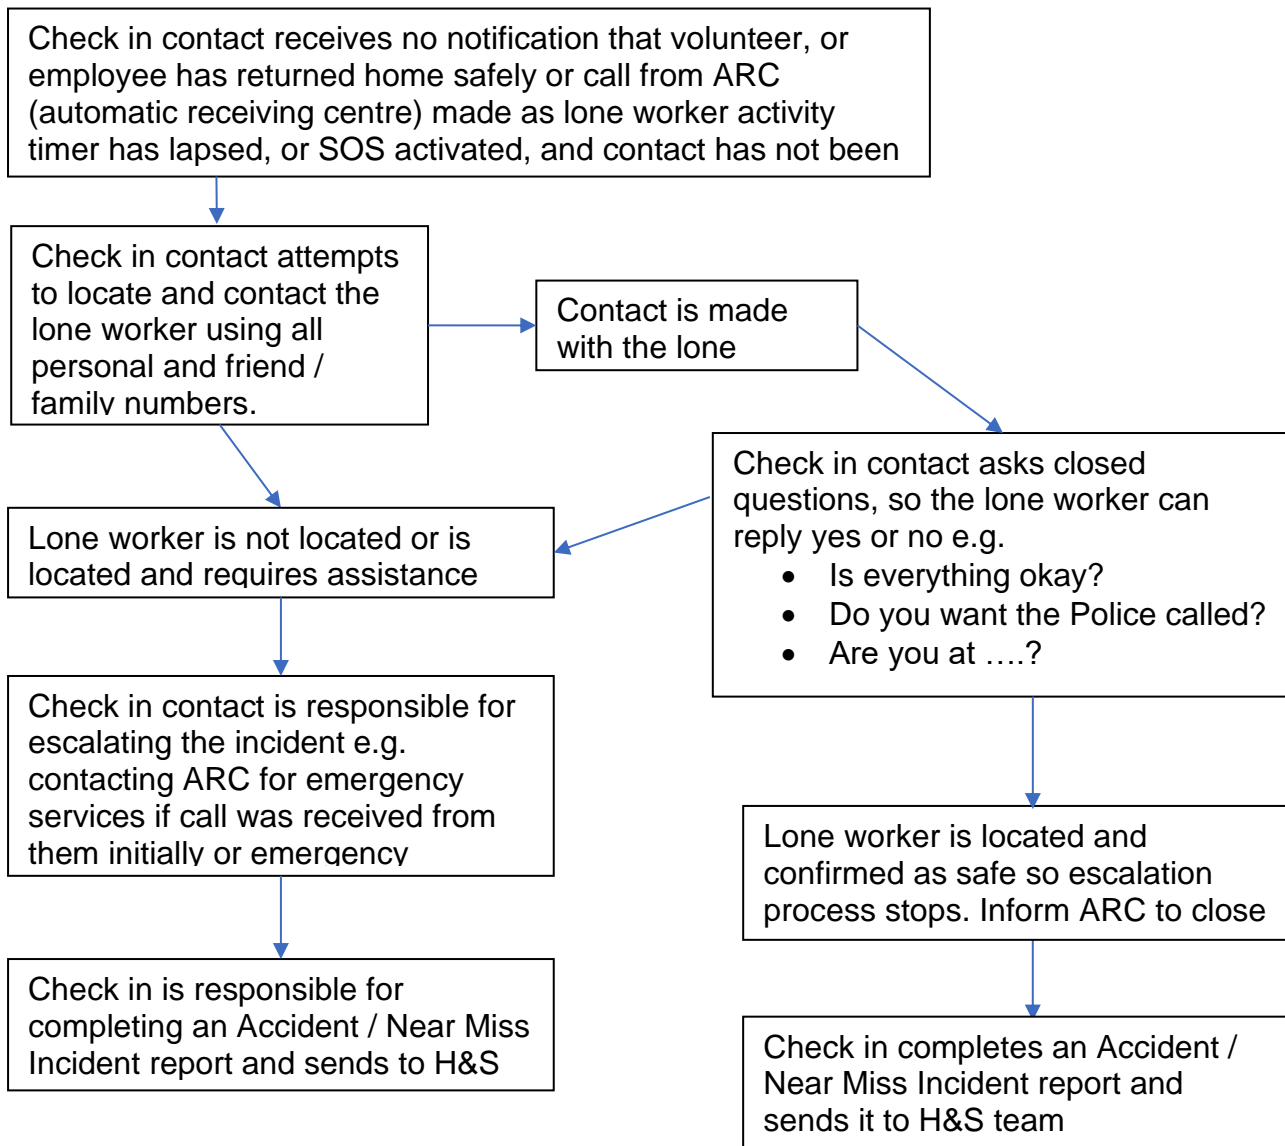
Check in contact receives no notification that volunteer, or employee has returned home safely or call from ARC (automatic receiving centre) made as lone worker activity timer has lapsed, or SOS activated, and contact has not been

Check in contact attempts to locate and contact the lone worker using all personal and friend / family numbers.

Contact is made with the lone

Check in contact asks closed questions, so the lone worker can reply yes or no e.g.
• Is everything okay?
• Do you want the Police called?
• Are you at ….?

Lone worker is not located or is located and requires assistance

Check in contact is responsible for escalating the incident e.g. contacting ARC for emergency services if call was received from them initially or emergency

Check in is responsible for completing an Accident / Near Miss Incident report and sends to H&S

Lone worker is located and confirmed as safe so escalation process stops. Inform ARC to close

Check in completes an Accident / Near Miss Incident report and sends it to H&S team